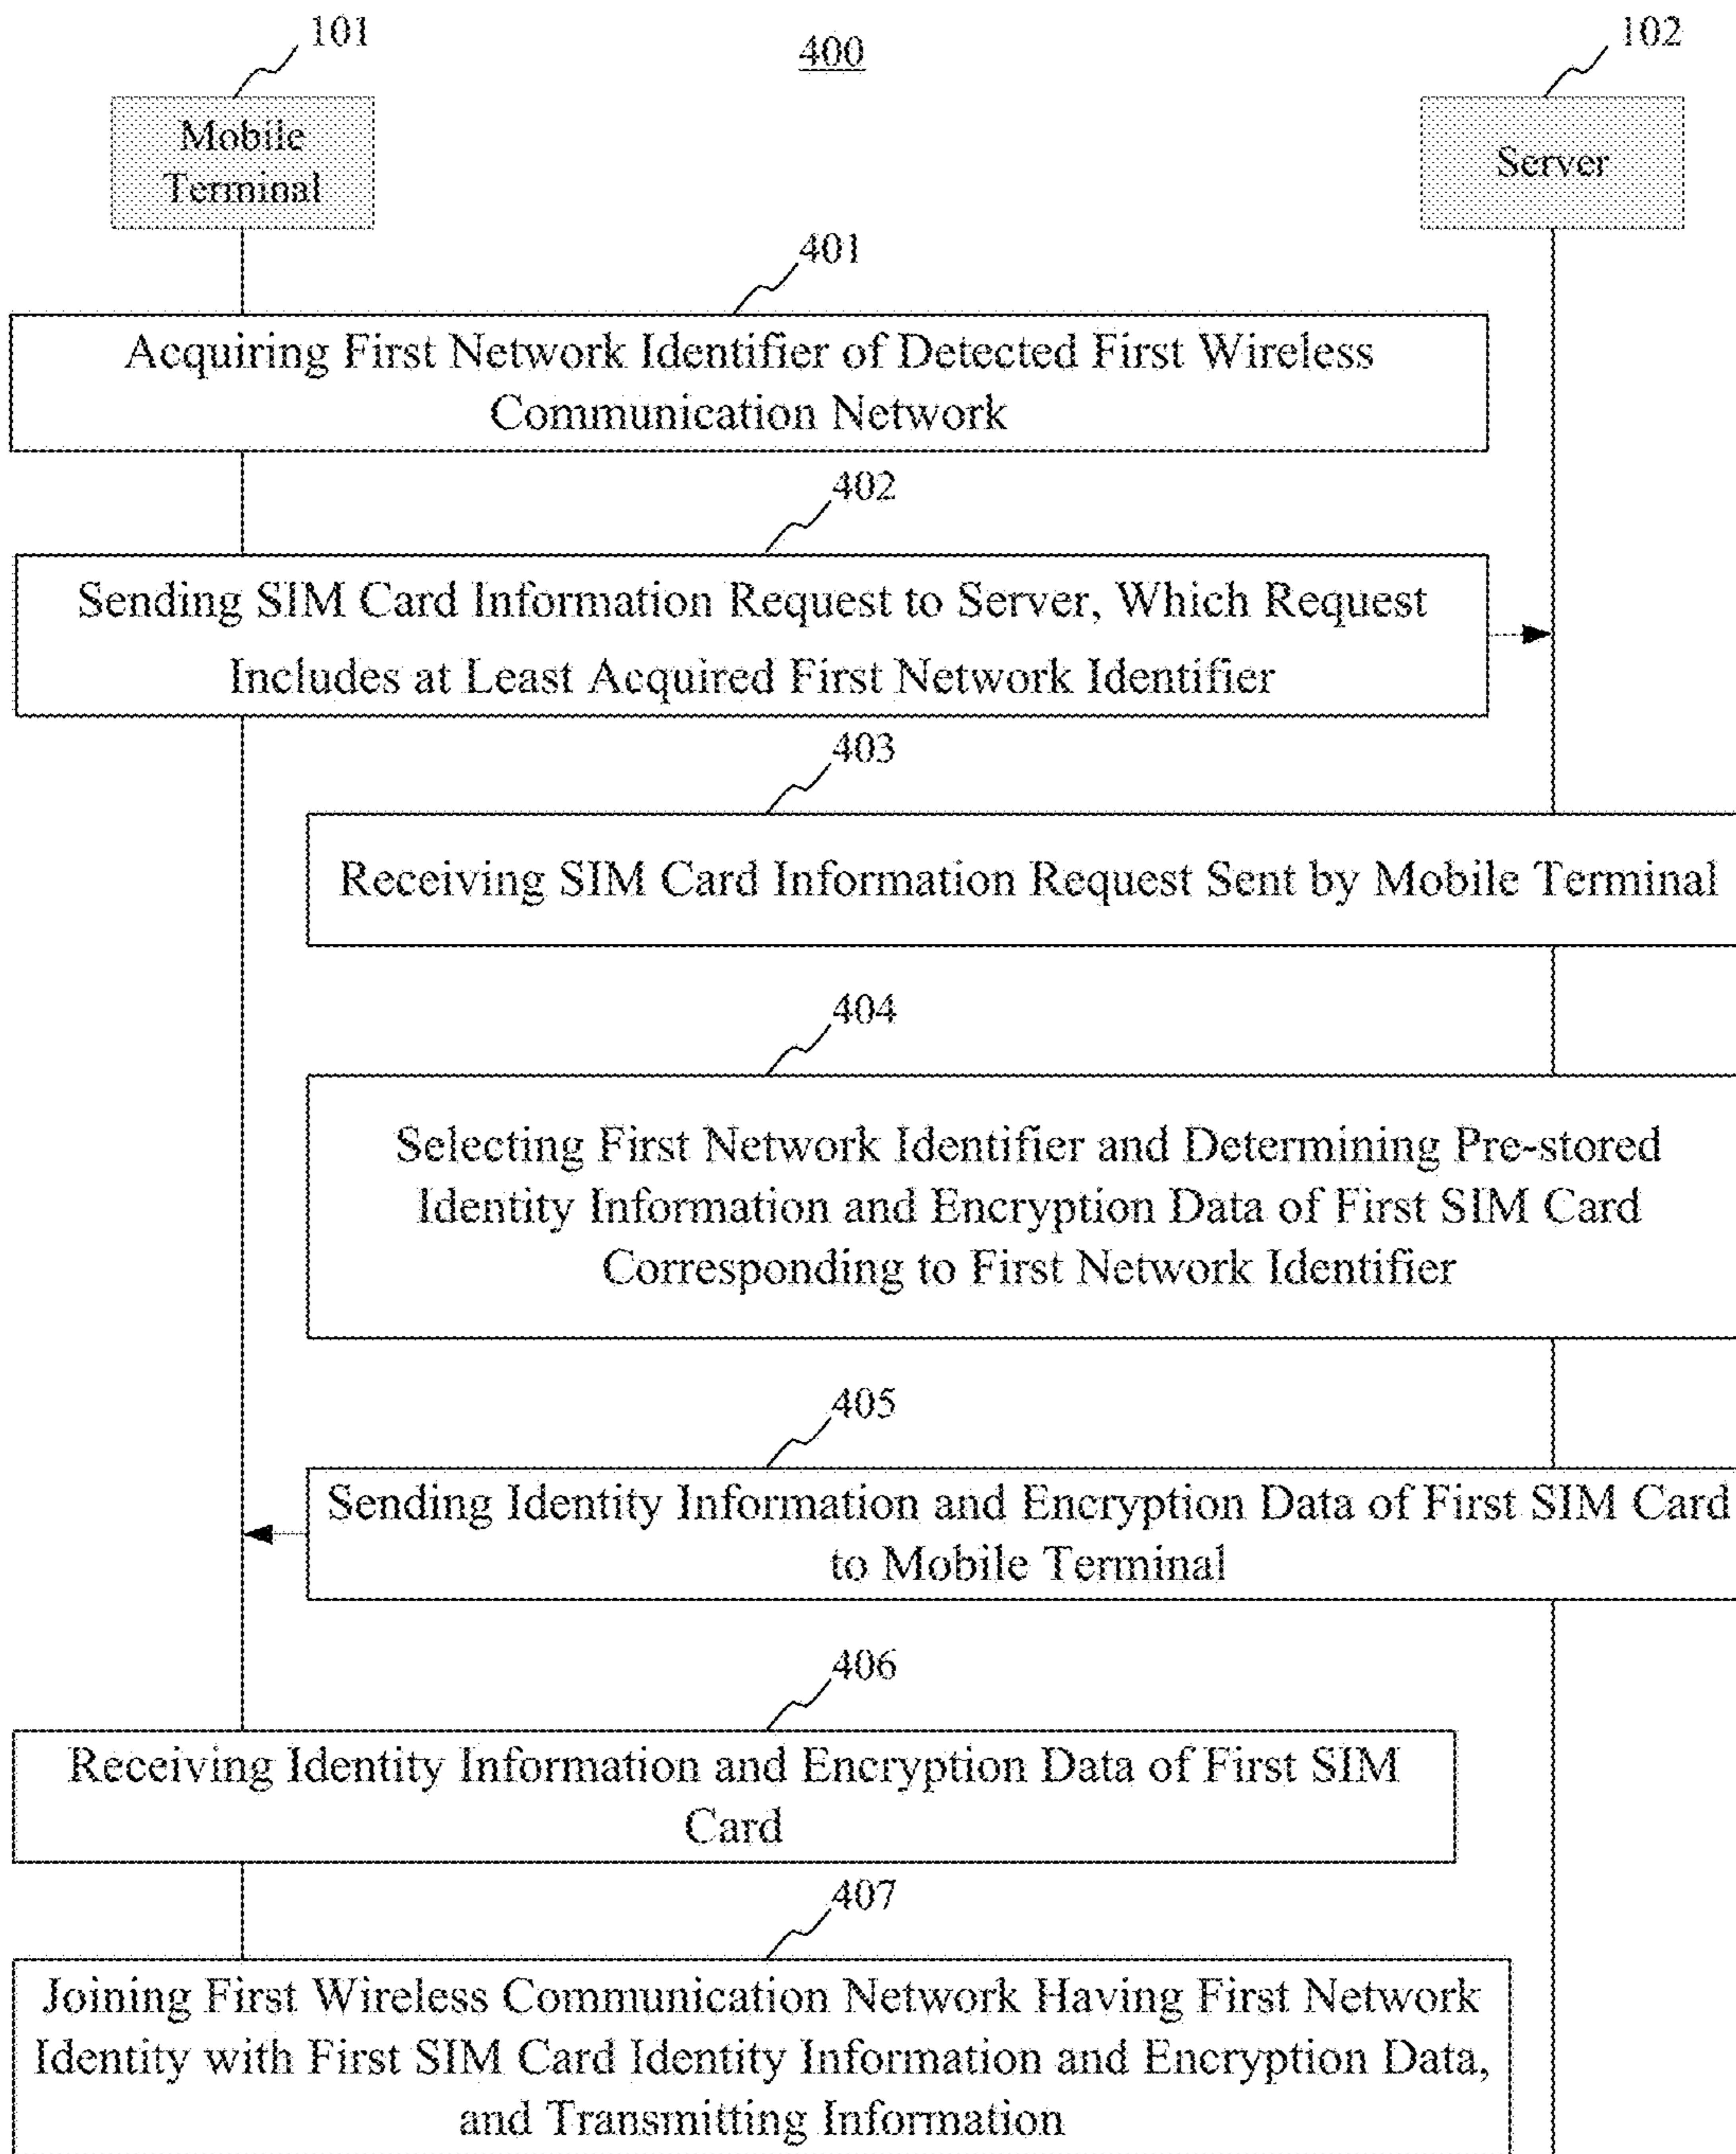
101

400

102

Mobile Terminal

Server

401

Acquiring First Network Identifier of Detected First Wireless Communication Network

402

Sending SIM Card Information Request to Server, Which Request Includes at Least Acquired First Network Identifier

403

Receiving SIM Card Information Request Sent by Mobile Terminal

404

Selecting First Network Identifier and Determining Pre-stored Identity Information and Encryption Data of First SIM Card Corresponding to First Network Identifier

405

Sending Identity Information and Encryption Data of First SIM Card to Mobile Terminal

406

Receiving Identity Information and Encryption Data of First SIM Card

407

Joining First Wireless Communication Network Having First Network Identity with First SIM Card Identity Information and Encryption Data, and Transmitting Information